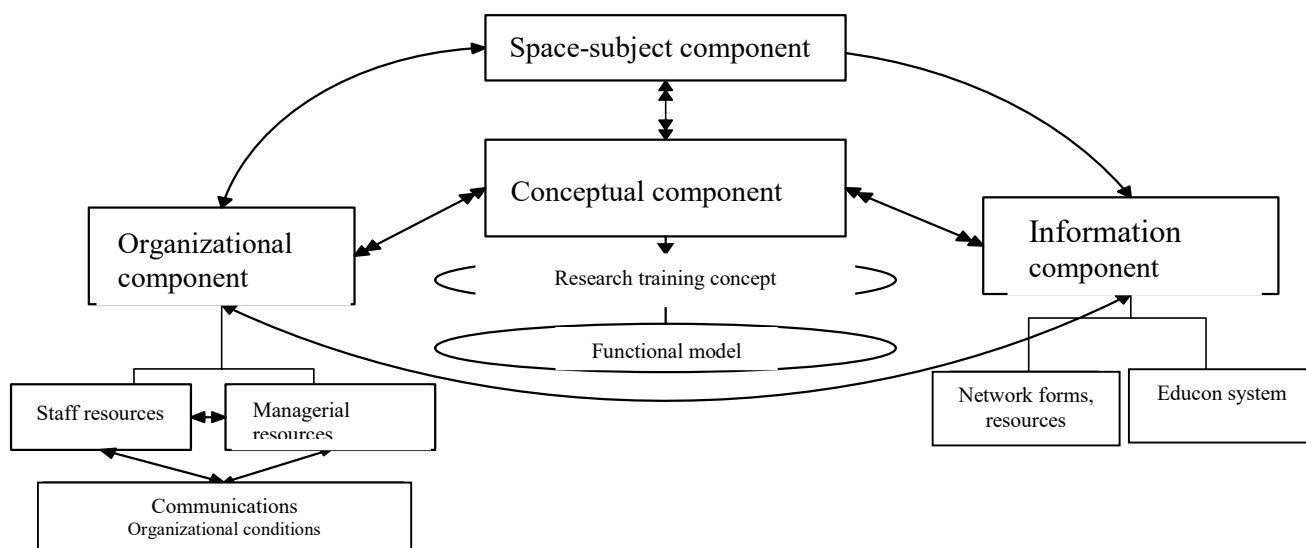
Space-subject component

Conceptual component

Organizational component

Information component

Research training concept

Functional model

Staff resources

Managerial resources

Network forms, resources

Educon system

Communications
Organizational conditions